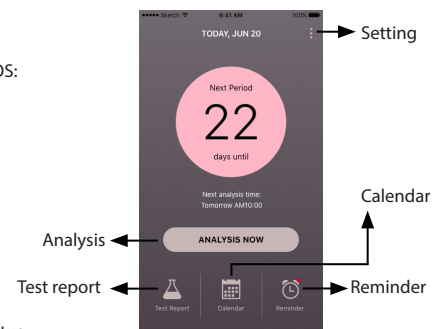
OS:

••••• Sketch 9:41 AM 100%

TODAY, JUN 20

Setting

Next Period

22

days until

Next analysis time:
Tomorrow AM10:00

Calendar

Analysis

ANALYSIS NOW

Test report

Test Report

Calendar

Reminder

Reminder